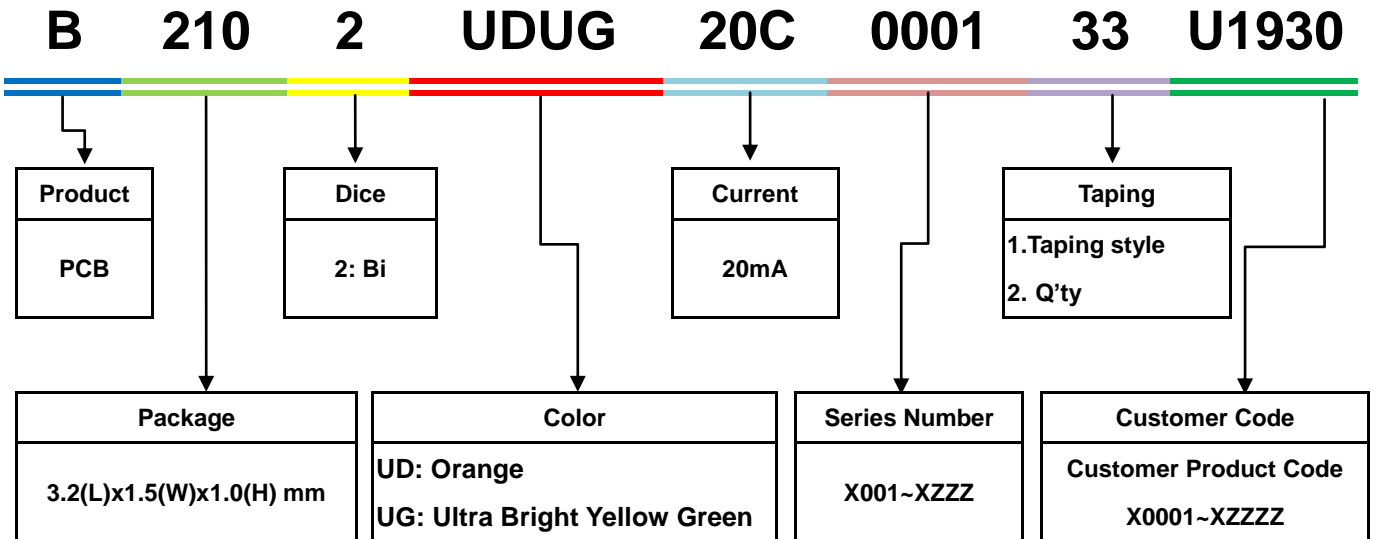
B 210 2 UDUG 20C 0001 33 U1930

Product

PCB

Dice

2: Bi

Current

20mA

Taping

1.Taping style

2. Q’ty

Package

3.2(L)x1.5(W)x1.0(H) mm

Color

UD: Orange

UG: Ultra Bright Yellow Green

Series Number

X001~XZZZ

Customer Code

Customer Product Code

X0001~XZZZZ